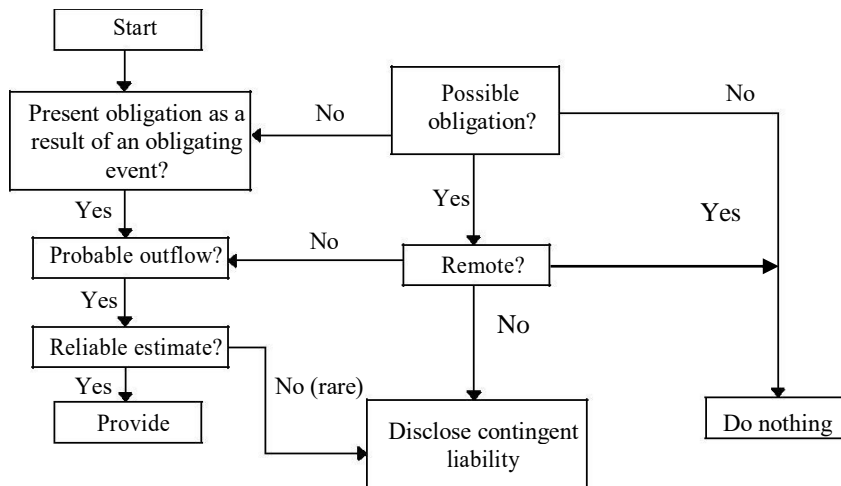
Start

Present obligation as a result of an obligating event?

No

Possible obligation?

No

Yes

Yes

Yes

Probable outflow?

No

Remote?

Yes

No

Reliable estimate?

Yes

No (rare)

Provide

Disclose contingent liability

Do nothing